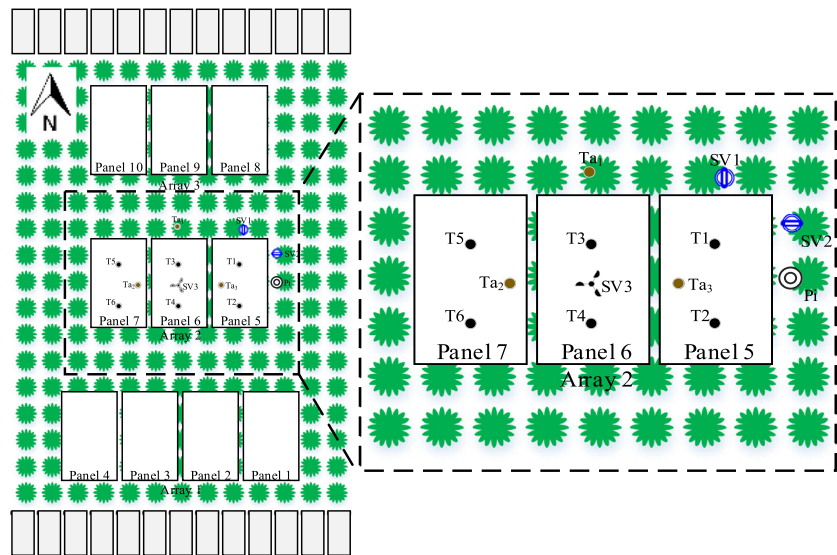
N

Panel 10
Panel 9
Panel 8
Array 3

Ta$_1$
SV1
T5
T3
T1
SV2
Ta$_2$
SV3
Ta$_3$
Pl
T6
T4
T2
Panel 7
Panel 6
Panel 5
Array 2

Panel 4
Panel 3
Panel 2
Panel 1
Array 1

Ta$_1$
SV1
SV2
T5
T3
T1
Ta$_2$
SV3
Ta$_3$
Pl
T6
T4
T2
Panel 7
Panel 6
Panel 5
Array 2